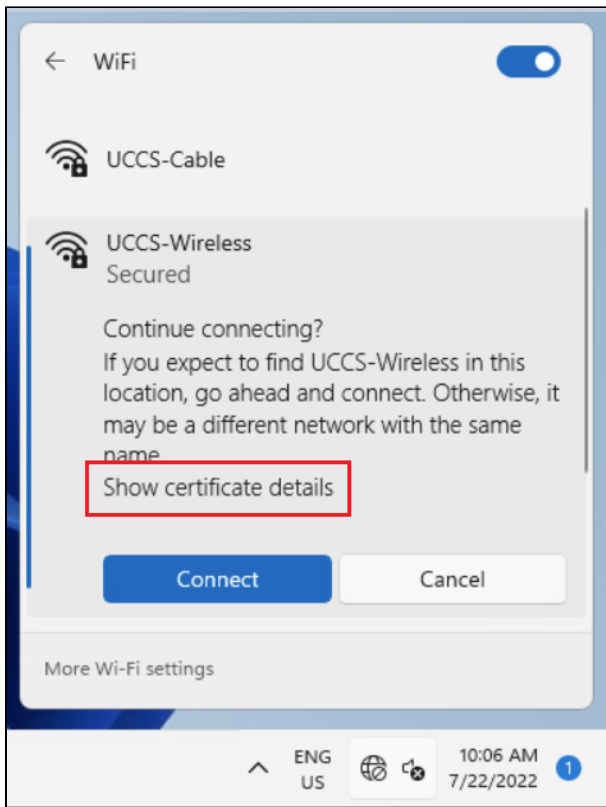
WiFi

UCCS-Cable

UCCS-Wireless
Secured

Continue connecting?
If you expect to find UCCS-Wireless in this location, go ahead and connect. Otherwise, it may be a different network with the same name.

Show certificate details

Connect

Cancel

More Wi-Fi settings

ENG
US

10:06 AM
7/22/2022

1